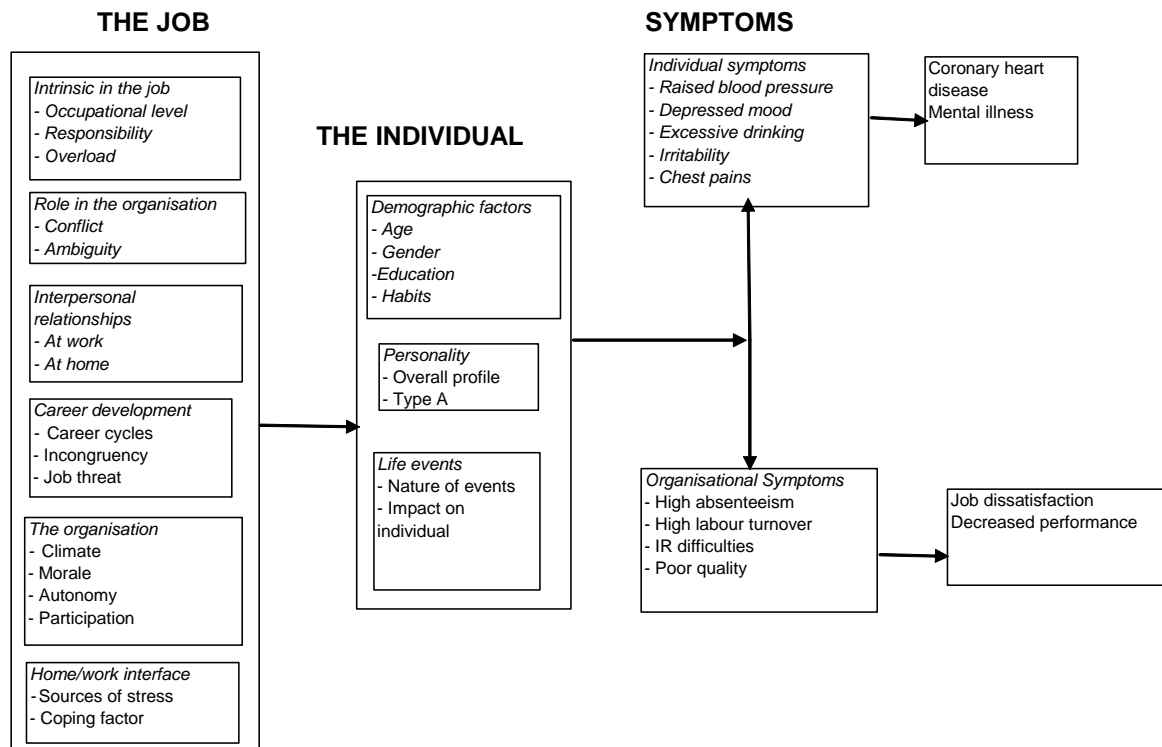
THE JOB

Intrinsic in the job
- Occupational level
- Responsibility
- Overload

Role in the organisation
- Conflict
- Ambiguity

Interpersonal relationships
- At work
- At home

Career development
- Career cycles
- Incongruency
- Job threat

The organisation
- Climate
- Morale
- Autonomy
- Participation

Home/work interface
- Sources of stress
- Coping factor

THE INDIVIDUAL

Demographic factors
- Age
- Gender
-Education
- Habits

Personality
- Overall profile
- Type A

Life events
- Nature of events
- Impact on individual

SYMPTOMS

Individual symptoms
- Raised blood pressure
- Depressed mood
- Excessive drinking
- Irritability
- Chest pains

Coronary heart disease
Mental illness

Organisational Symptoms
- High absenteeism
- High labour turnover
- IR difficulties
- Poor quality

Job dissatisfaction
Decreased performance